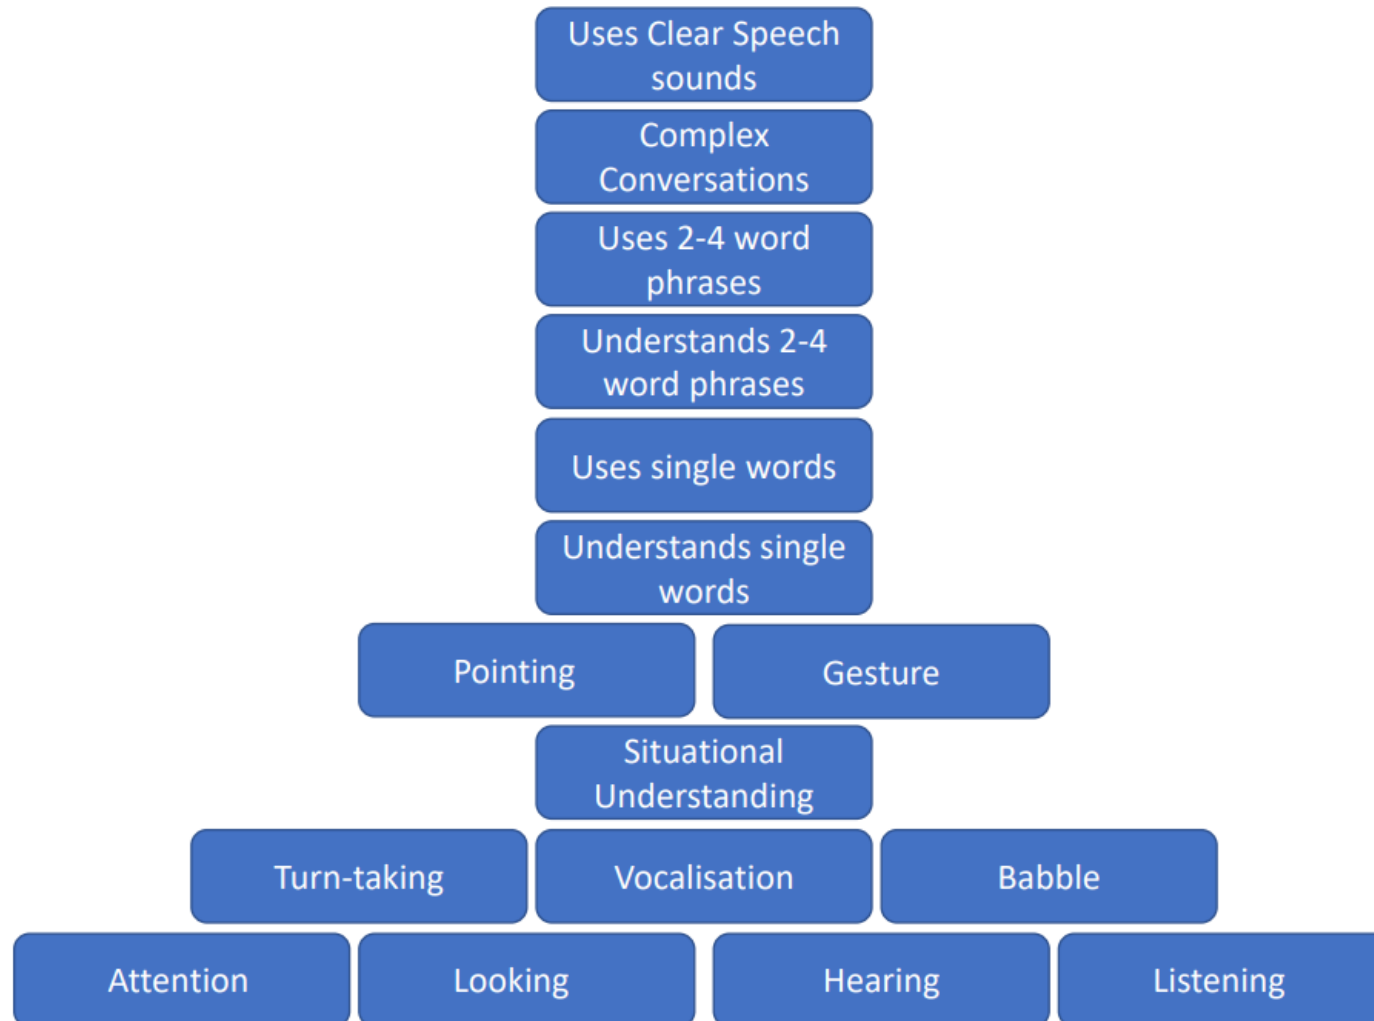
Uses Clear Speech sounds

Complex Conversations

Uses 2-4 word phrases

Understands 2-4 word phrases

Uses single words

Understands single words

Pointing

Gesture

Situational Understanding

Turn-taking

Vocalisation

Babble

Attention

Looking

Hearing

Listening